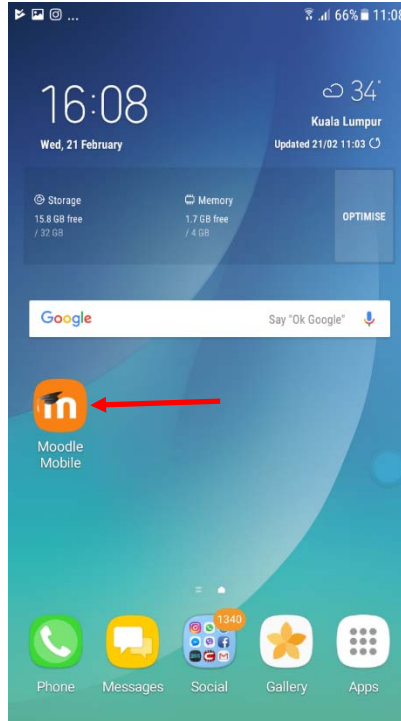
66% 11:0

16:08

Wed, 21 February

34°

Kuala Lumpur

Updated 21/02 11:03

Storage
15.8 GB free
/ 32 GB

Memory
1.7 GB free
/ 4 GB

OPTIMISE

Google

Say "Ok Google"

Moodle Mobile

1340

Phone

Messages

Social

Gallery

Apps